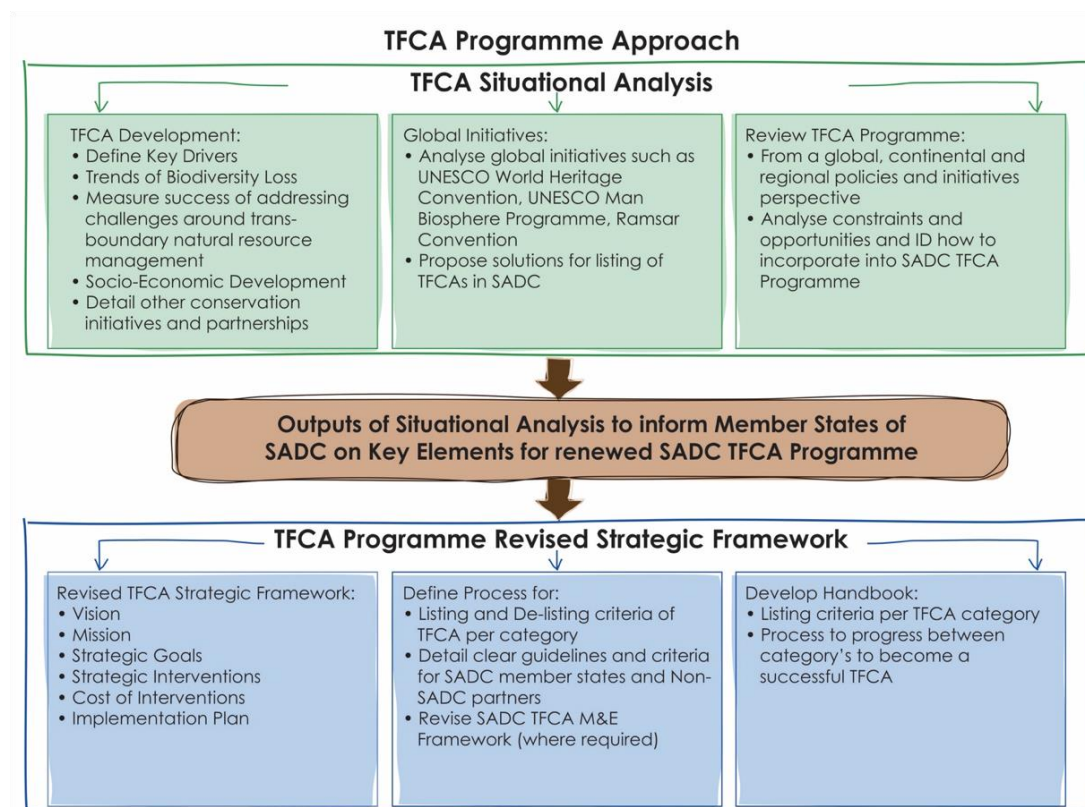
TFCA Programme Approach

TFCA Situational Analysis

TFCA Development:
• Define Key Drivers
• Trends of Biodiversity Loss
• Measure success of addressing challenges around transboundary natural resource management
• Socio-Economic Development
• Detail other conservation initiatives and partnerships

Global Initiatives:
• Analyse global initiatives such as UNESCO World Heritage Convention, UNESCO Man Biosphere Programme, Ramsar Convention
• Propose solutions for listing of TFCAs in SADC

Review TFCA Programme:
• From a global, continental and regional policies and initiatives perspective
• Analyse constraints and opportunities and ID how to incorporate into SADC TFCA Programme

Outputs of Situational Analysis to inform Member States of SADC on Key Elements for renewed SADC TFCA Programme

TFCA Programme Revised Strategic Framework

Revised TFCA Strategic Framework:
• Vision
• Mission
• Strategic Goals
• Strategic Interventions
• Cost of Interventions
• Implementation Plan

Define Process for:
• Listing and De-listing criteria of TFCA per category
• Detail clear guidelines and criteria for SADC member states and Non-SADC partners
• Revise SADC TFCA M&E Framework (where required)

Develop Handbook:
• Listing criteria per TFCA category
• Process to progress between category's to become a successful TFCA